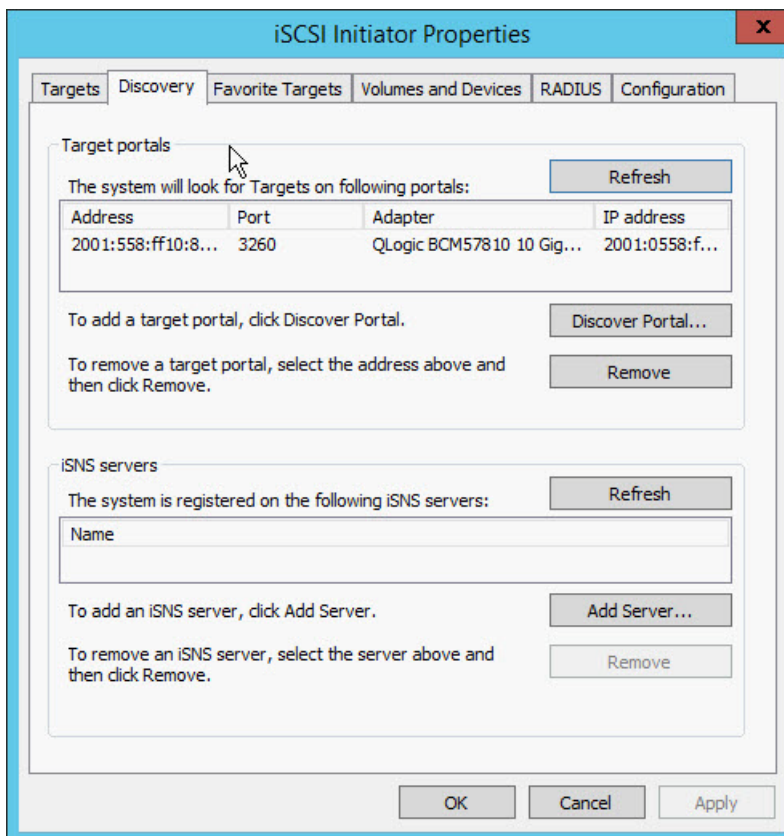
iSCSI Initiator Properties

x

Targets | Discovery | Favorite Targets | Volumes and Devices | RADIUS | Configuration

Target portals

The system will look for Targets on following portals:

Refresh

| Address | Port | Adapter | IP address |
|---|---|---|---|
| 2001:558:ff10:8... | 3260 | QLogic BCM57810 10 Gig... | 2001:0558:f... |

To add a target portal, click Discover Portal.

Discover Portal...

To remove a target portal, select the address above and then click Remove.

Remove

iSNS servers

The system is registered on the following iSNS servers:

Refresh

| Name |
|---|

To add an iSNS server, click Add Server.

Add Server...

To remove an iSNS server, select the server above and then click Remove.

Remove

OK Cancel Apply